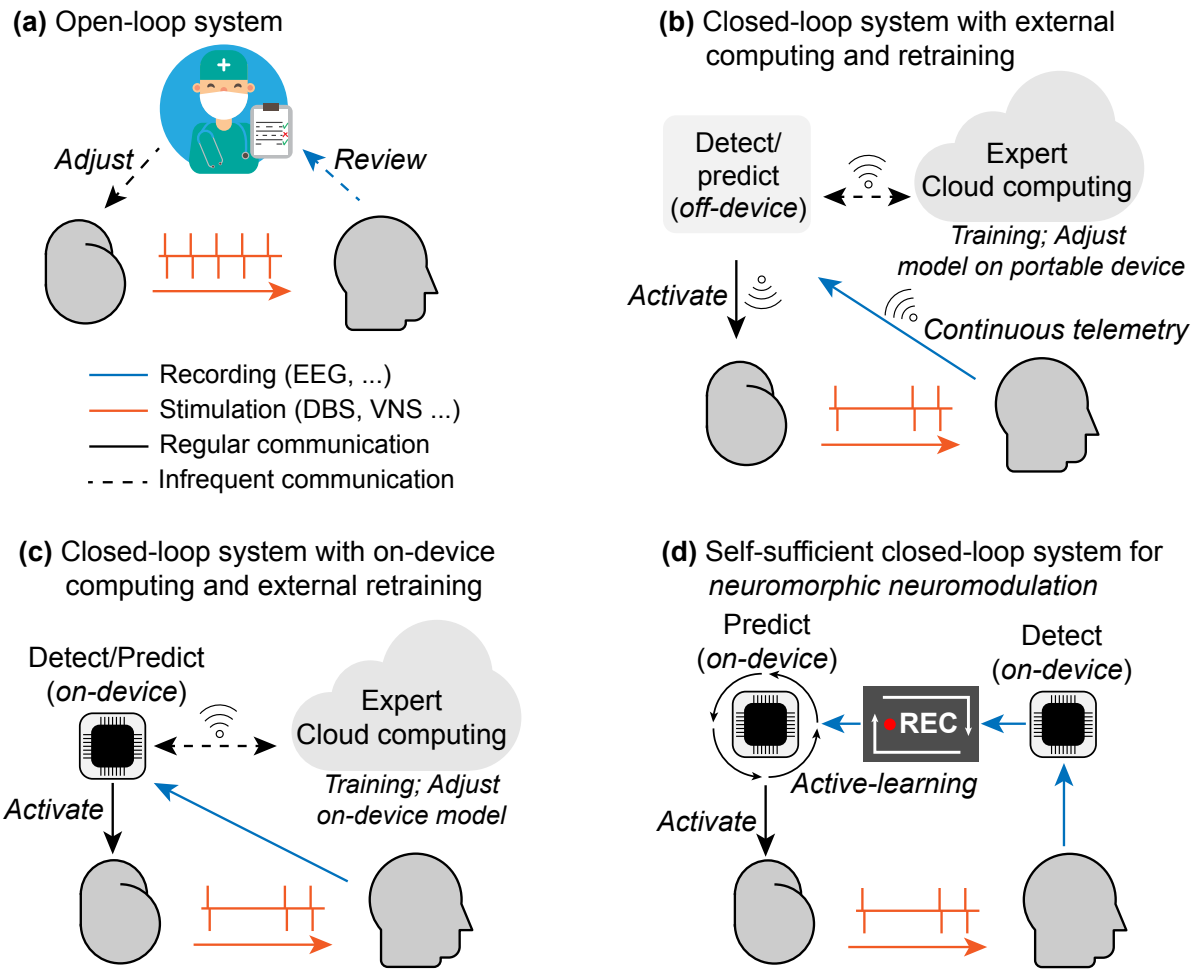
(a) Open-loop system

Adjust

Review

Recording (EEG, ...)
Stimulation (DBS, VNS ...)
Regular communication
Infrequent communication

(b) Closed-loop system with external computing and retraining

Detect/ predict (off-device)

Expert Cloud computing

Training; Adjust model on portable device

Activate

Continuous telemetry

(c) Closed-loop system with on-device computing and external retraining

Detect/Predict (on-device)

Expert Cloud computing

Training; Adjust on-device model

Activate

(d) Self-sufficient closed-loop system for neuromorphic neuromodulation

Predict (on-device)

Detect (on-device)

REC

Active-learning

Activate